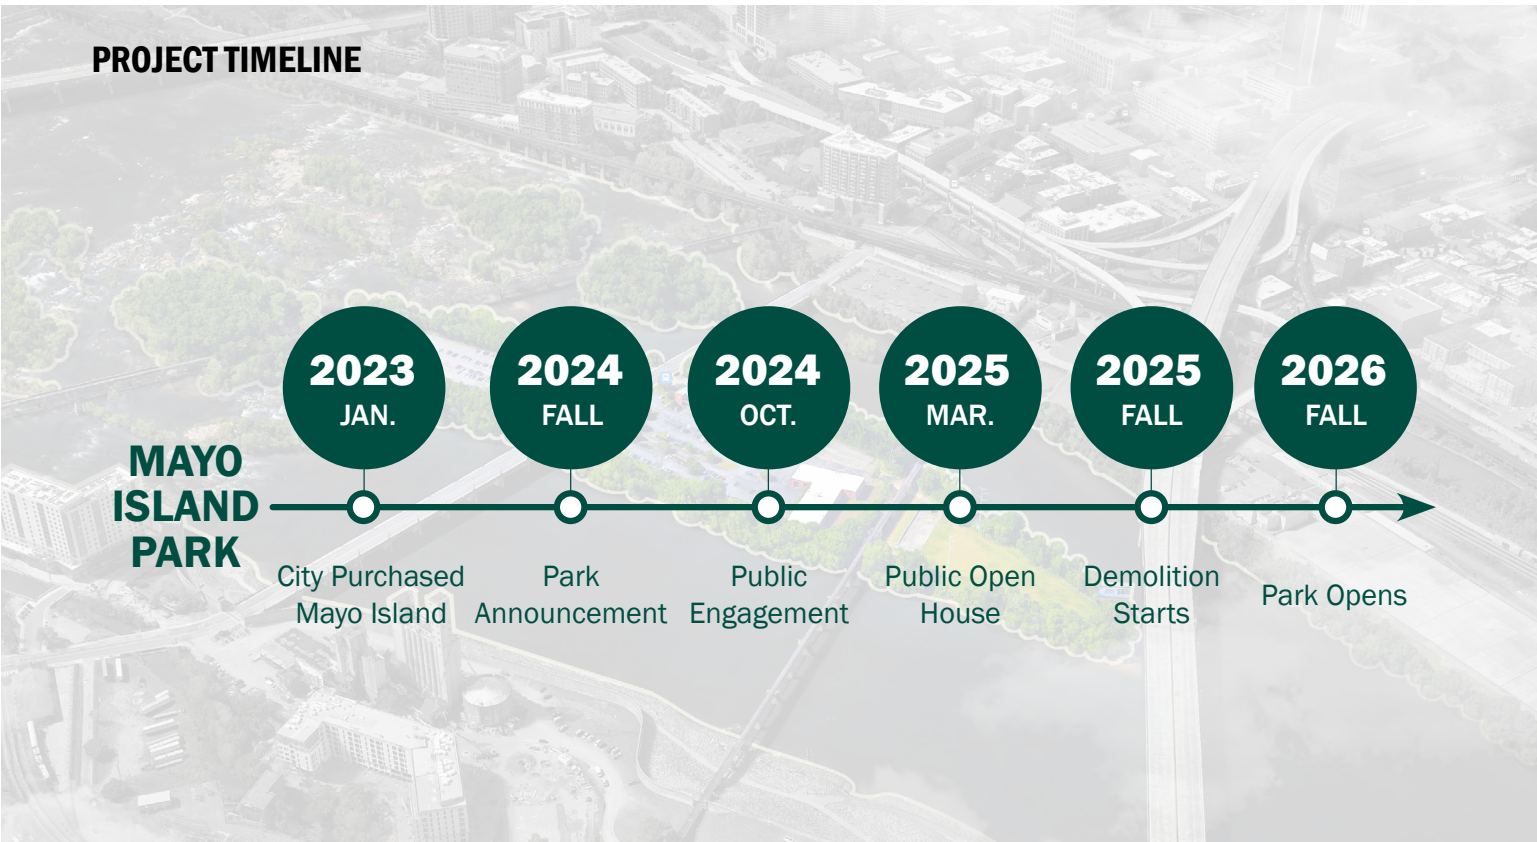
PROJECT TIMELINE

MAYO ISLAND PARK

2023
JAN.
City Purchased Mayo Island

2024
FALL
Park Announcement

2024
OCT.
Public Engagement

2025
MAR.
Public Open House

2025
FALL
Demolition Starts

2026
FALL
Park Opens